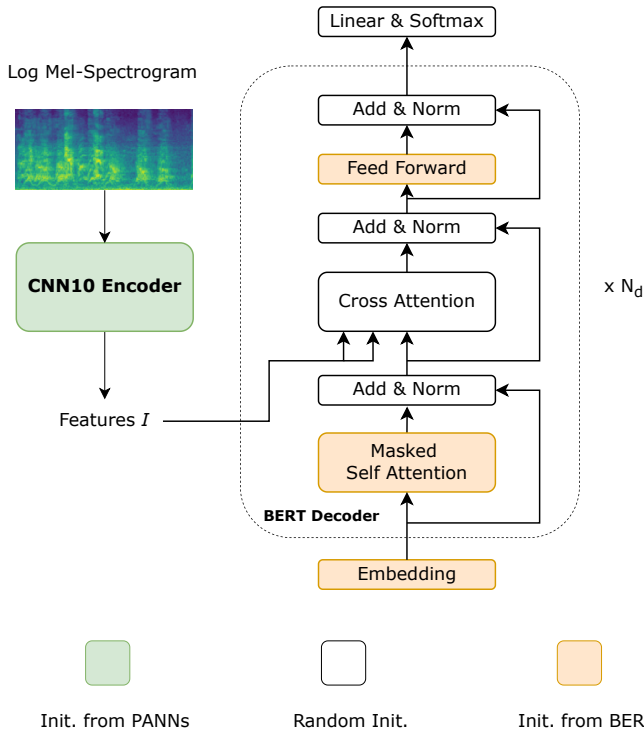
Linear & Softmax

Log Mel-Spectrogram

Add & Norm

Feed Forward

Add & Norm

CNN10 Encoder

Cross Attention

x $N_d$

Add & Norm

Features $I$

Masked Self Attention

BERT Decoder

Embedding

Init. from PANNs

Random Init.

Init. from BER